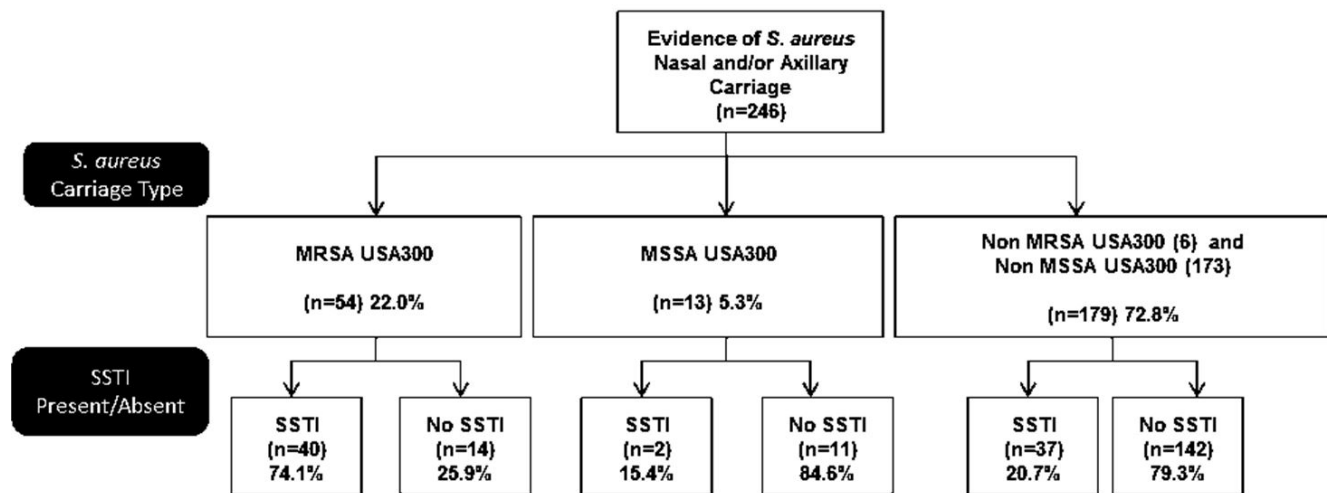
Evidence of S. aureus Nasal and/or Axillary Carriage (n=246)

S. aureus Carriage Type

MRSA USA300

(n=54) 22.0%

MSSA USA300

(n=13) 5.3%

Non MRSA USA300 (6) and Non MSSA USA300 (173)

(n=179) 72.8%

SSTI Present/Absent

SSTI (n=40) 74.1%

No SSTI (n=14) 25.9%

SSTI (n=2) 15.4%

No SSTI (n=11) 84.6%

SSTI (n=37) 20.7%

No SSTI (n=142) 79.3%